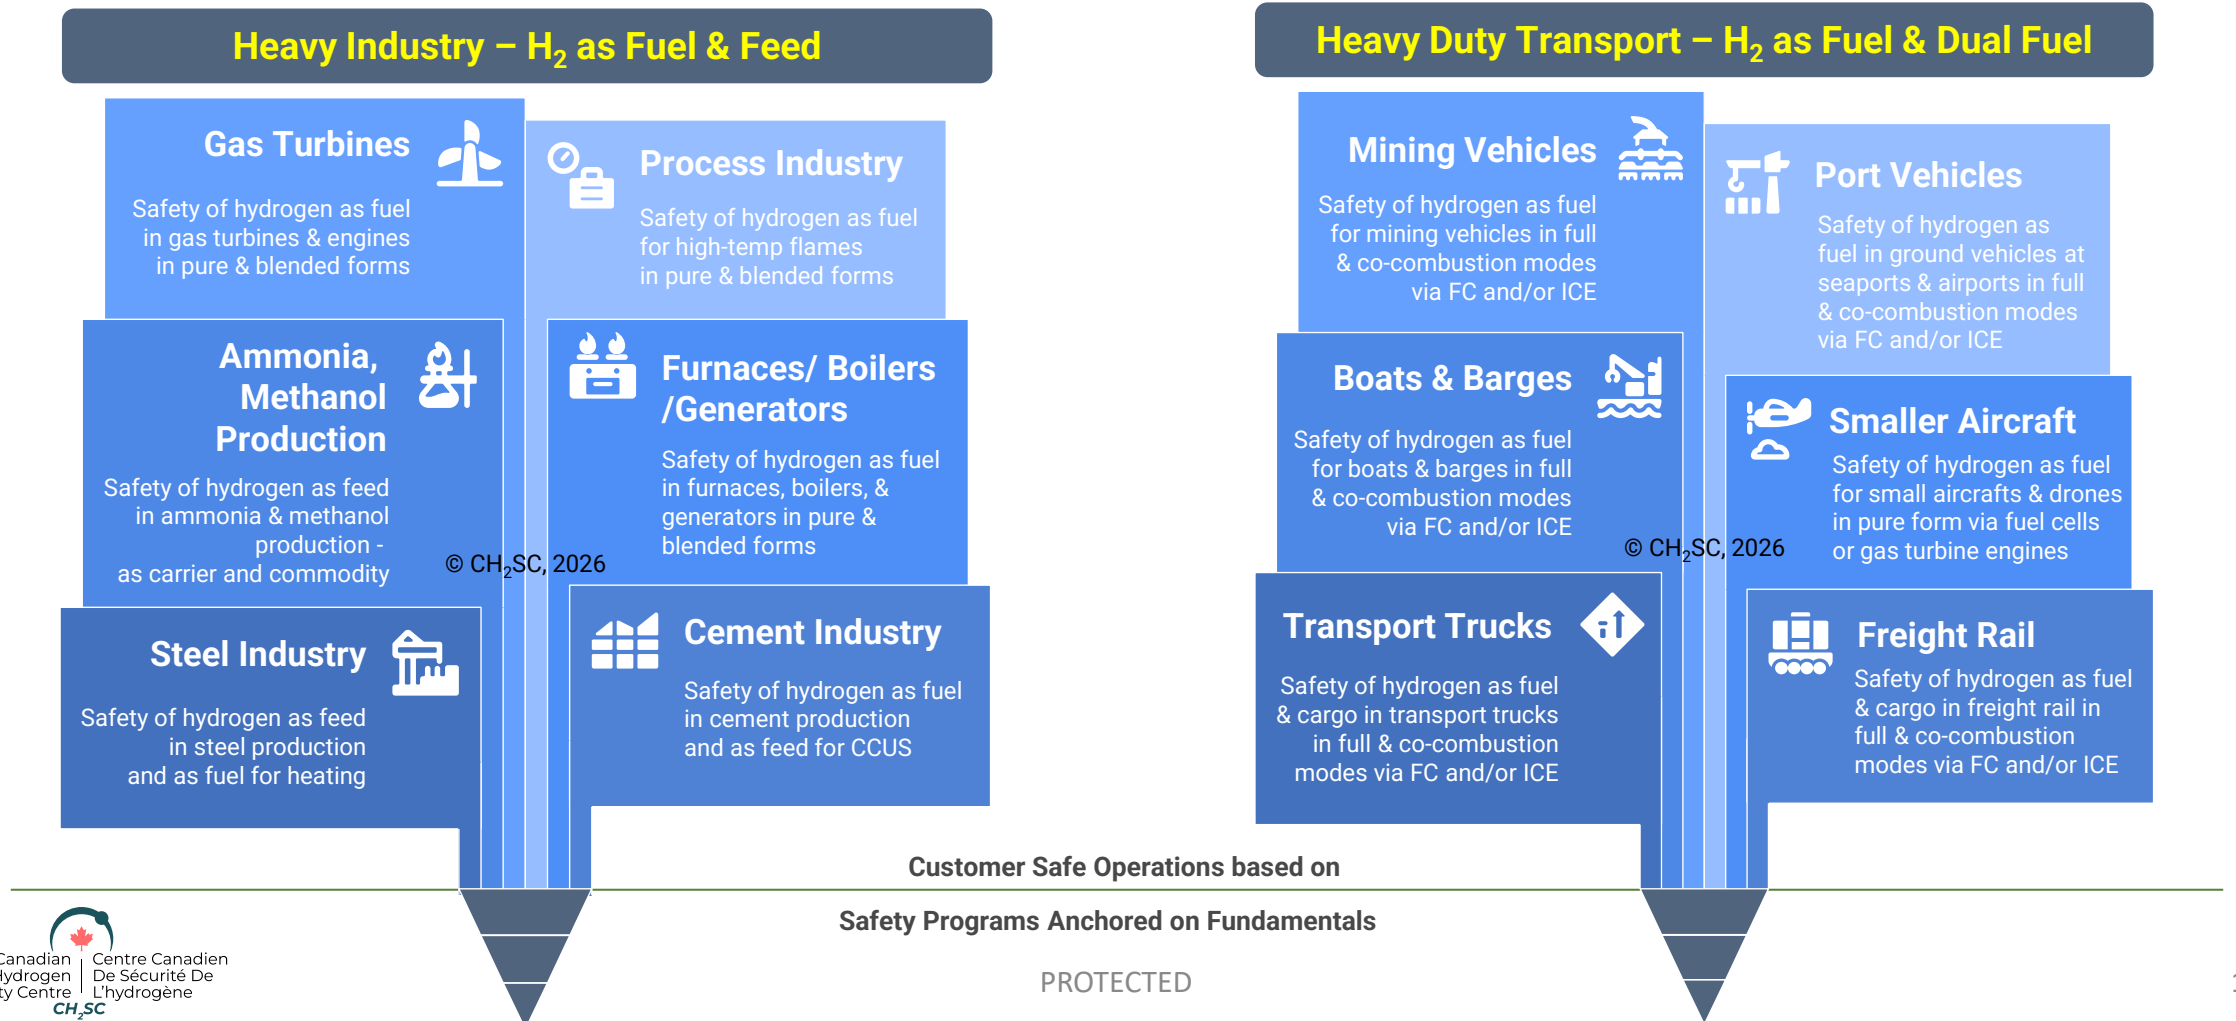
Heavy Industry – $H_2$ as Fuel & Feed

Gas Turbines

Safety of hydrogen as fuel in gas turbines & engines in pure & blended forms

Process Industry

Safety of hydrogen as fuel for high-temp flames in pure & blended forms

Ammonia, Methanol Production

Safety of hydrogen as feed in ammonia & methanol production - as carrier and commodity

Furnaces/ Boilers /Generators

Safety of hydrogen as fuel in furnaces, boilers, & generators in pure & blended forms

© $CH_2SC$, 2026

Steel Industry

Safety of hydrogen as feed in steel production and as fuel for heating

Cement Industry

Safety of hydrogen as fuel in cement production and as feed for CCUS

Heavy Duty Transport – $H_2$ as Fuel & Dual Fuel

Mining Vehicles

Safety of hydrogen as fuel for mining vehicles in full & co-combustion modes via FC and/or ICE

Port Vehicles

Safety of hydrogen as fuel in ground vehicles at seaports & airports in full & co-combustion modes via FC and/or ICE

Boats & Barges

Safety of hydrogen as fuel for boats & barges in full & co-combustion modes via FC and/or ICE

Smaller Aircraft

Safety of hydrogen as fuel for small aircrafts & drones in pure form via fuel cells or gas turbine engines

© $CH_2SC$, 2026

Transport Trucks

Safety of hydrogen as fuel & cargo in transport trucks in full & co-combustion modes via FC and/or ICE

Freight Rail

Safety of hydrogen as fuel & cargo in freight rail in full & co-combustion modes via FC and/or ICE

Customer Safe Operations based on

Safety Programs Anchored on Fundamentals

PROTECTED

Canadian Hydrogen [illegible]ty Centre | Centre Canadien De Sécurité De L'hydrogène
$CH_2SC$